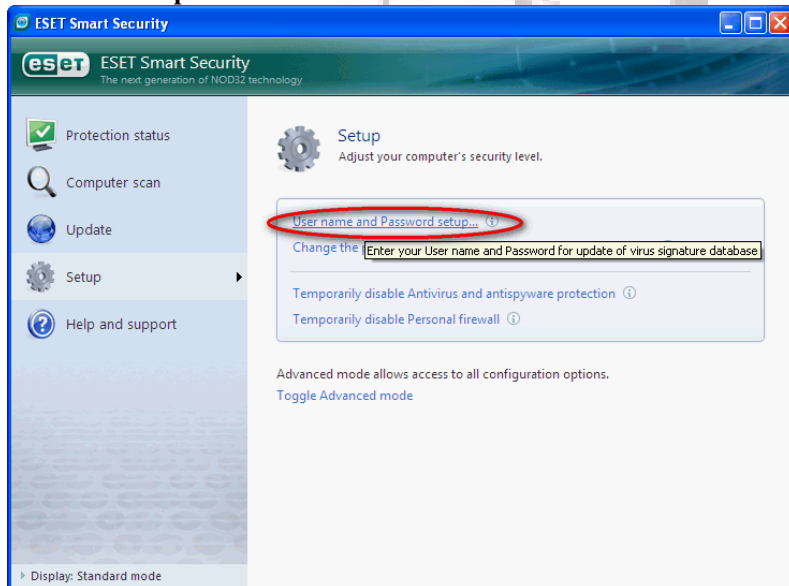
ESET Smart Security

eset ESET Smart Security
The next generation of NOD32 technology

Protection status

Computer scan

Update

Setup

Help and support

Setup
Adjust your computer's security level.

User name and Password setup...

Change the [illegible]

Enter your User name and Password for update of virus signature database

Temporarily disable Antivirus and antispyware protection

Temporarily disable Personal firewall

Advanced mode allows access to all configuration options.
Toggle Advanced mode

Display: Standard mode